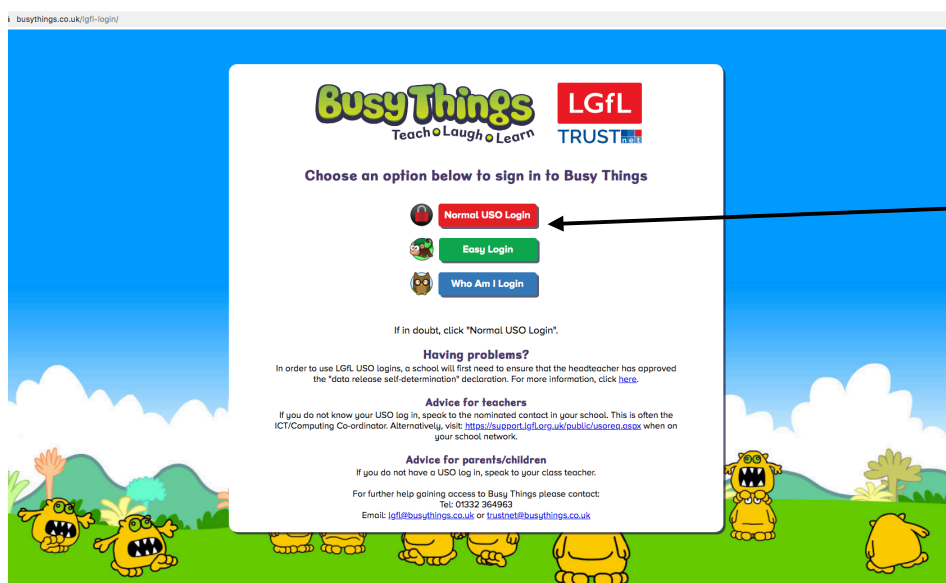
busythings.co.uk/lgfl-login/

Busy Things
Teach Laugh Learn

LGfL
TRUST net

Choose an option below to sign in to Busy Things

Normal USO Login

Easy Login

Who Am I Login

If in doubt, click "Normal USO Login".

Having problems?

In order to use LGfL USO logins, a school will first need to ensure that the headteacher has approved the "data release self-determination" declaration. For more information, click here.

Advice for teachers

If you do not know your USO log in, speak to the nominated contact in your school. This is often the ICT/Computing Co-ordinator. Alternatively, visit: https://support.lgfl.org.uk/public/usoreq.aspx when on your school network.

Advice for parents/children

If you do not have a USO log in, speak to your class teacher.

For further help gaining access to Busy Things please contact:
Tel: 01332 364963
Email: lgfl@busythings.co.uk or trustnet@busythings.co.uk